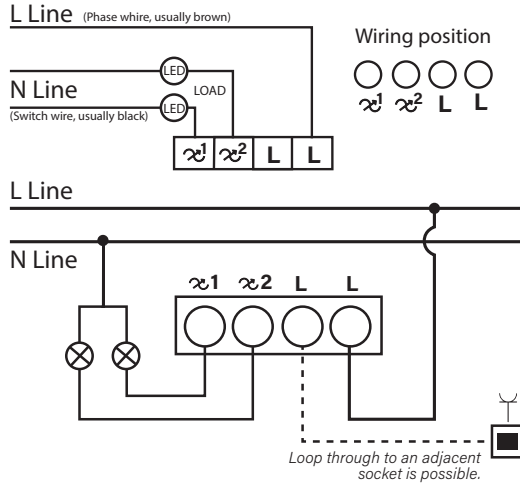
L Line (Phase whire, usually brown)

N Line
(Switch wire, usually black)

LED
LED
LOAD

$\varkappa^1$ $\varkappa^2$ L L

Wiring position

$\varkappa^1$ $\varkappa^2$ L L

L Line

N Line

$\varkappa$1 $\varkappa$2 L L

Loop through to an adjacent socket is possible.